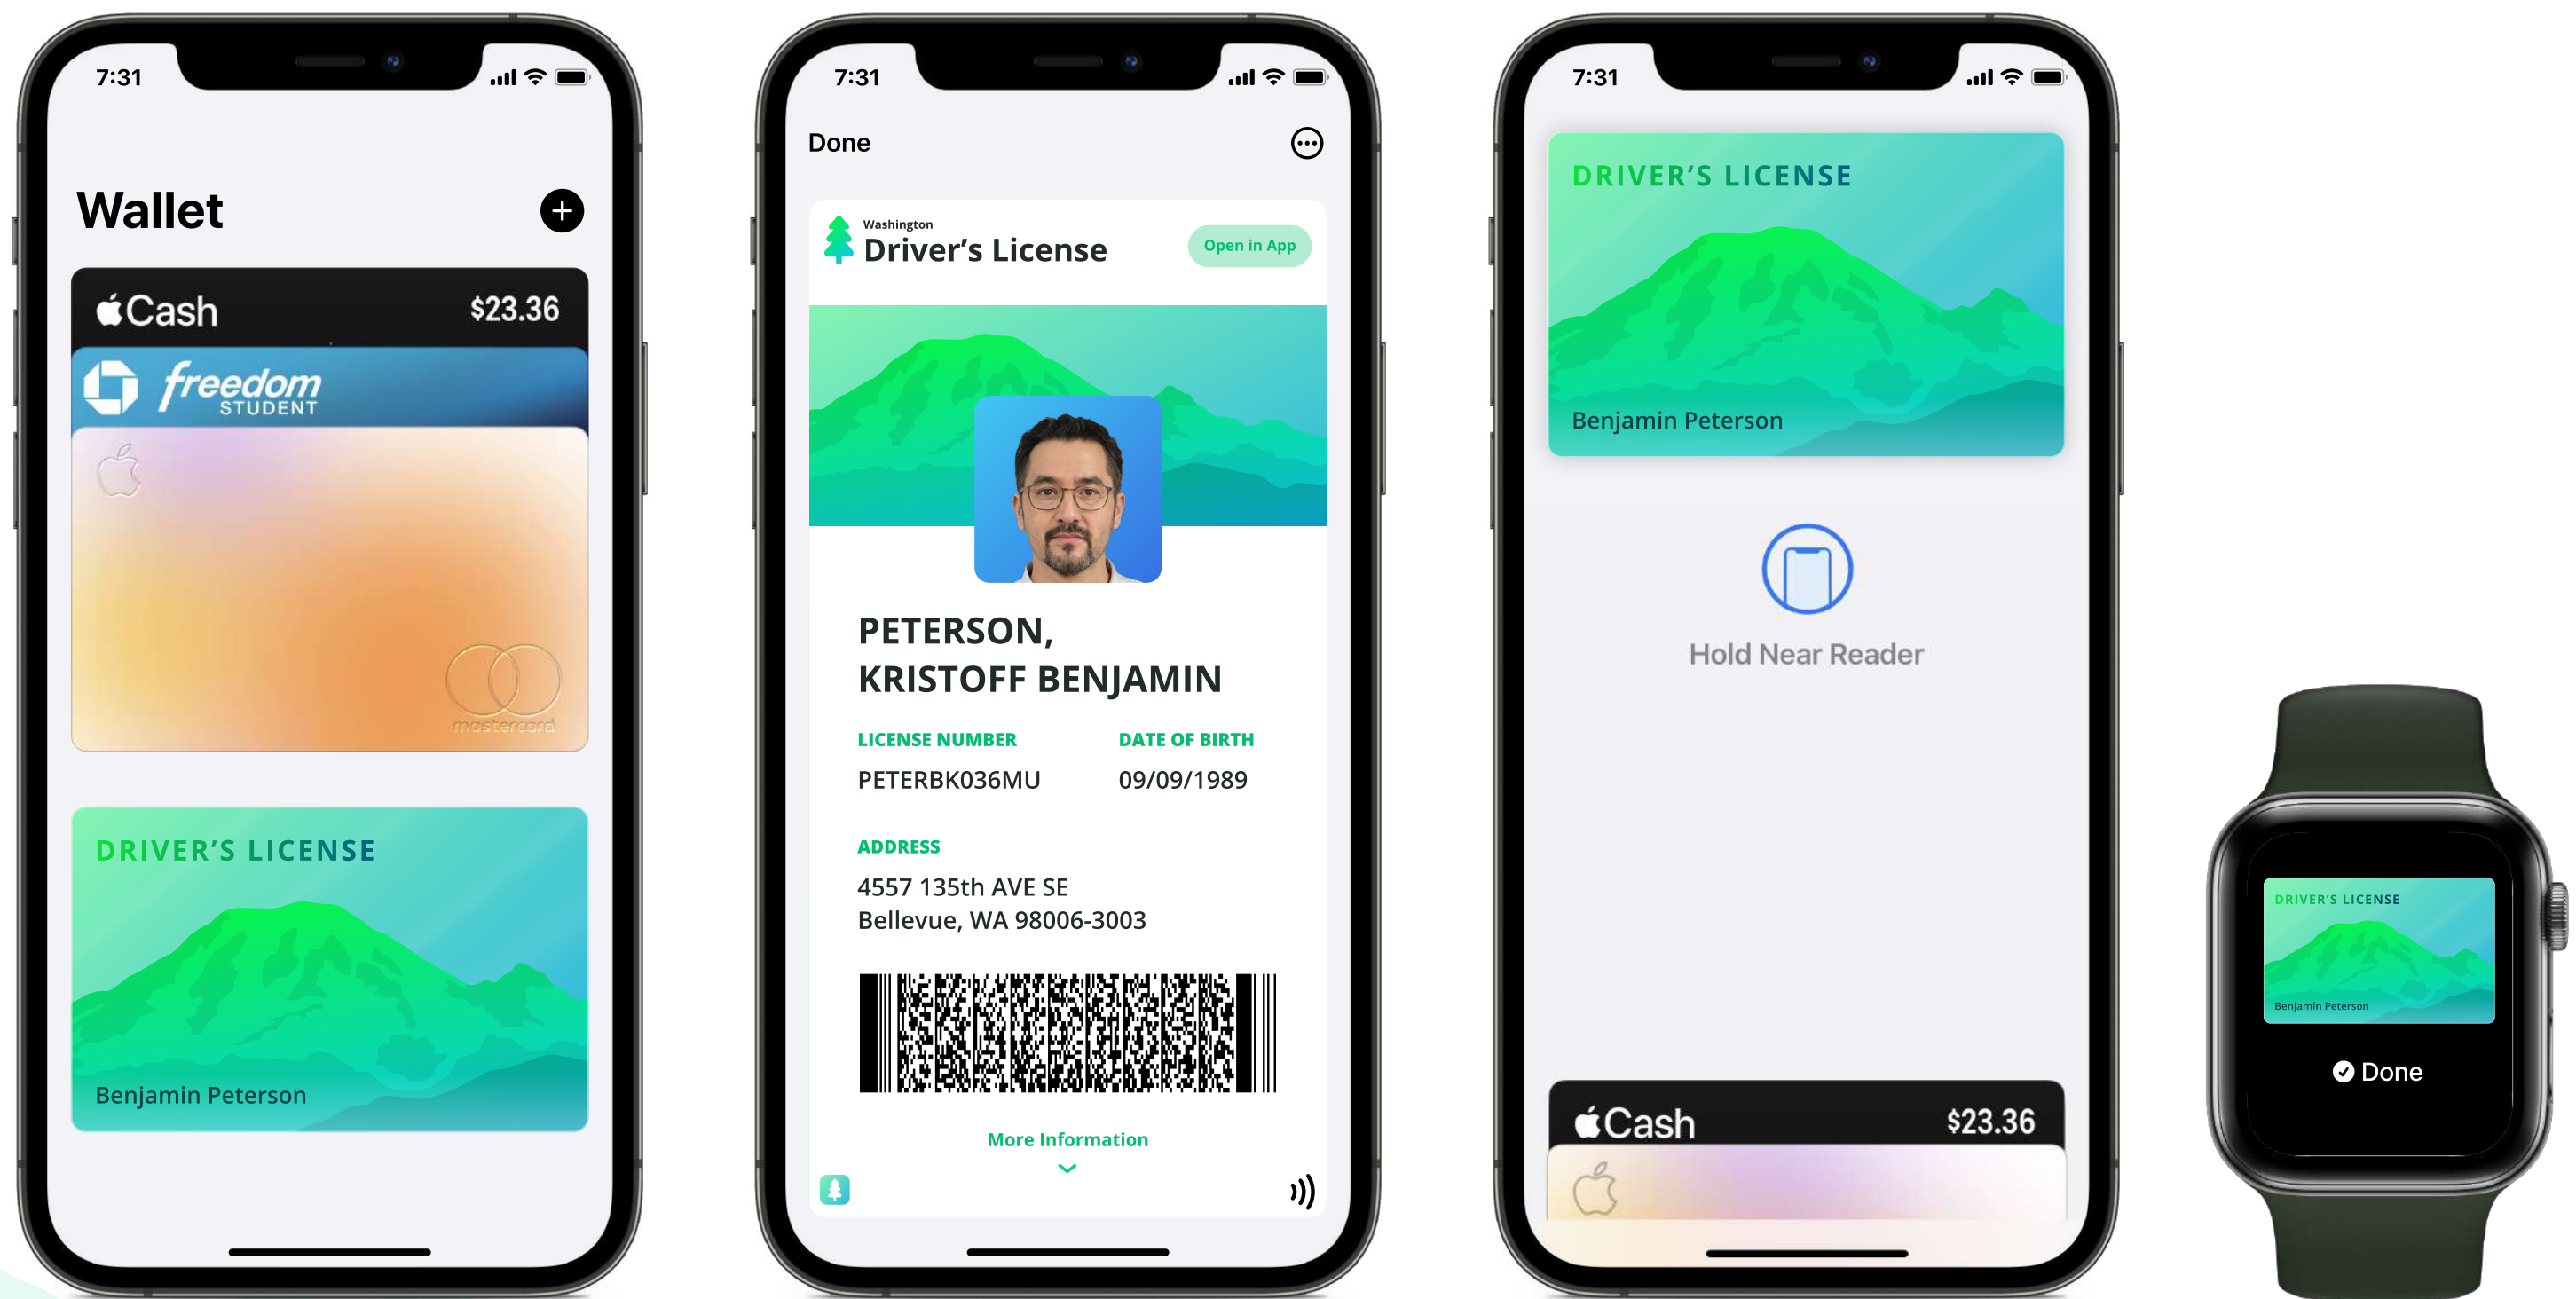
7:31

Wallet

Cash $23.36

freedom STUDENT

mastercard

DRIVER'S LICENSE

Benjamin Peterson

7:31

Done

Washington
Driver's License

Open in App

PETERSON,
KRISTOFF BENJAMIN

LICENSE NUMBER
PETERBK036MU

DATE OF BIRTH
09/09/1989

ADDRESS
4557 135th AVE SE
Bellevue, WA 98006-3003

More Information

7:31

DRIVER'S LICENSE

Benjamin Peterson

Hold Near Reader

Cash $23.36

DRIVER'S LICENSE

Benjamin Peterson

Done